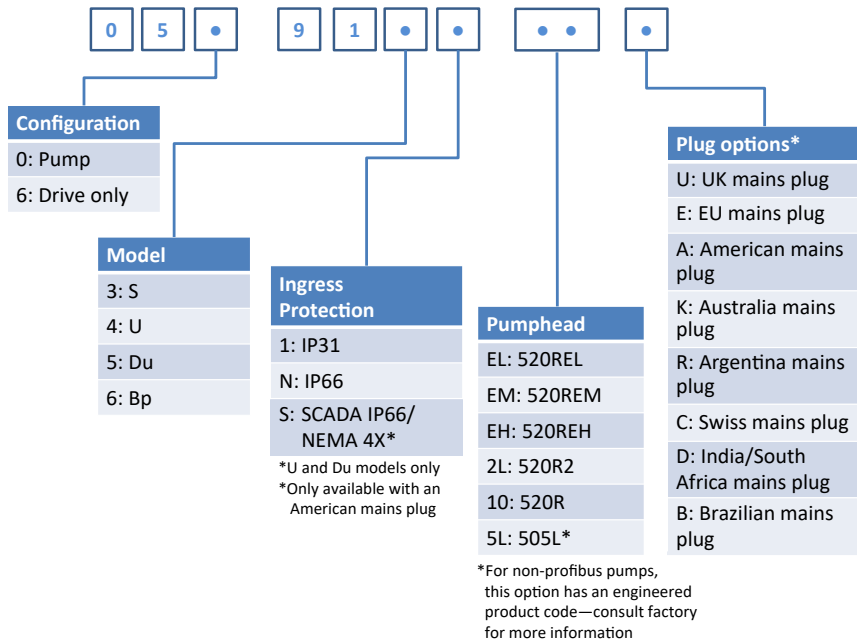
0 5 • 9 1 • • • • •

| Configuration |
|---|
| 0: Pump |
| 6: Drive only |

| Model |
|---|
| 3: S |
| 4: U |
| 5: Du |
| 6: Bp |

| Ingress Protection |
|---|
| 1: IP31 |
| N: IP66 |
| S: SCADA IP66/ NEMA 4X* |

*U and Du models only
*Only available with an American mains plug

| Pumphead |
|---|
| EL: 520REL |
| EM: 520REM |
| EH: 520REH |
| 2L: 520R2 |
| 10: 520R |
| 5L: 505L* |

*For non-profibus pumps, this option has an engineered product code—consult factory for more information

| Plug options* |
|---|
| U: UK mains plug |
| E: EU mains plug |
| A: American mains plug |
| K: Australia mains plug |
| R: Argentina mains plug |
| C: Swiss mains plug |
| D: India/South Africa mains plug |
| B: Brazilian mains plug |